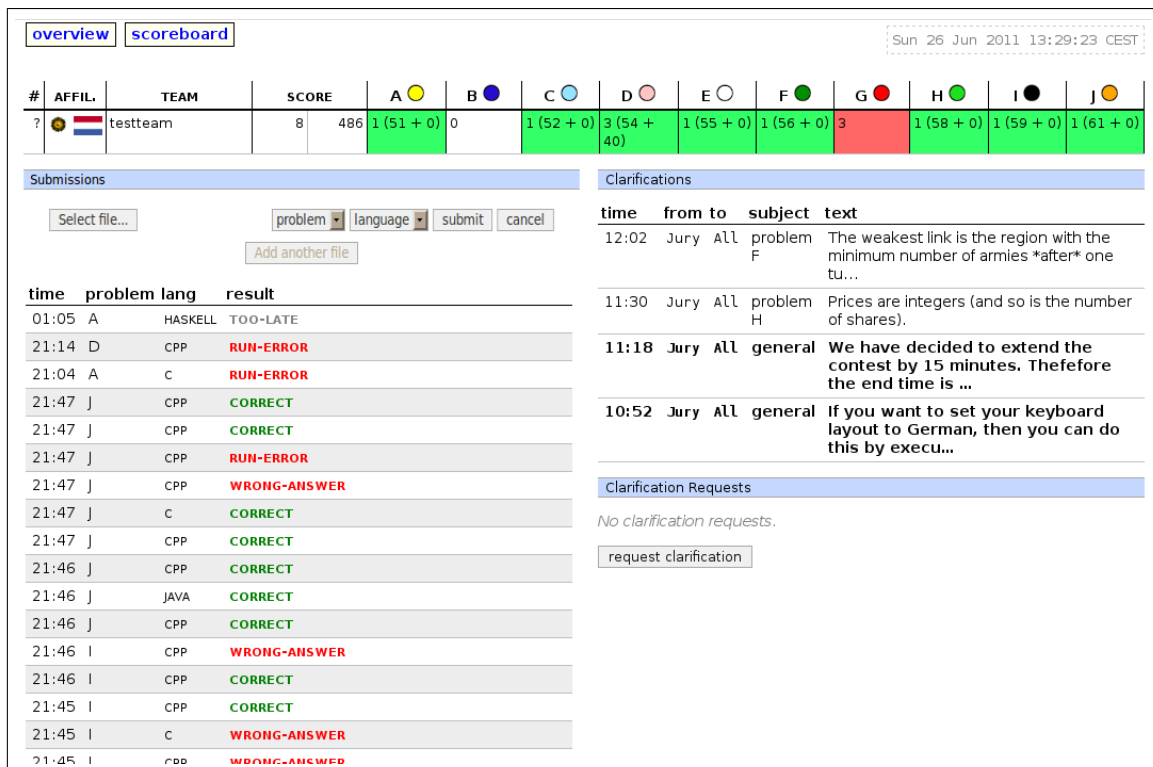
overview scoreboard

Sun 26 Jun 2011 13:29:23 CEST

| # | AFFIL. | TEAM | SCORE | | A | B | C | D | E | F | G | H | I | J |
|---|---|---|---|---|---|---|---|---|---|---|---|---|---|---|
| ? | | testteam | 8 | 486 | 1 (51 + 0) | 0 | 1 (52 + 0) | 3 (54 + 40) | 1 (55 + 0) | 1 (56 + 0) | 3 | 1 (58 + 0) | 1 (59 + 0) | 1 (61 + 0) |

Submissions

Select file... problem language submit cancel

Add another file

| time | problem | lang | result |
|---|---|---|---|
| 01:05 | A | HASKELL | TOO-LATE |
| 21:14 | D | CPP | RUN-ERROR |
| 21:04 | A | C | RUN-ERROR |
| 21:47 | J | CPP | CORRECT |
| 21:47 | J | CPP | CORRECT |
| 21:47 | J | CPP | RUN-ERROR |
| 21:47 | J | CPP | WRONG-ANSWER |
| 21:47 | J | C | CORRECT |
| 21:47 | J | CPP | CORRECT |
| 21:46 | J | CPP | CORRECT |
| 21:46 | J | JAVA | CORRECT |
| 21:46 | J | CPP | CORRECT |
| 21:46 | I | CPP | WRONG-ANSWER |
| 21:46 | I | CPP | CORRECT |
| 21:45 | I | CPP | CORRECT |
| 21:45 | I | C | WRONG-ANSWER |
| 21:45 | I | CPP | WRONG-ANSWER |

Clarifications

| time | from | to | subject | text |
|---|---|---|---|---|
| 12:02 | Jury | All | problem F | The weakest link is the region with the minimum number of armies *after* one tu... |
| 11:30 | Jury | All | problem H | Prices are integers (and so is the number of shares). |
| 11:18 | Jury | All | general | We have decided to extend the contest by 15 minutes. Thefefore the end time is ... |
| 10:52 | Jury | All | general | If you want to set your keyboard layout to German, then you can do this by execu... |

Clarification Requests

No clarification requests.

request clarification